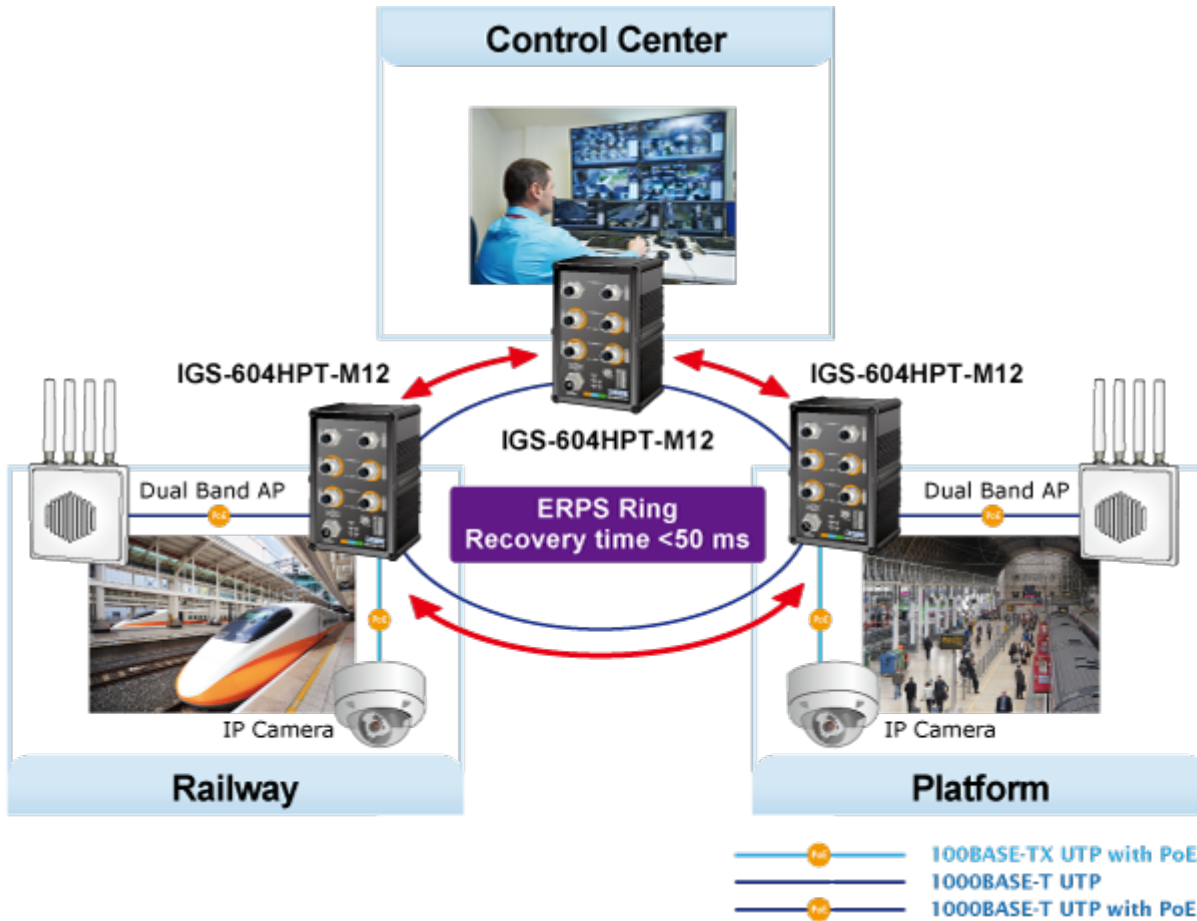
Control Center

IGS-604HPT-M12

IGS-604HPT-M12

IGS-604HPT-M12

Dual Band AP

PoE

Dual Band AP

PoE

ERPS Ring
Recovery time <50 ms

PoE

PoE

IP Camera

IP Camera

Railway

Platform

PoE 100BASE-TX UTP with PoE
1000BASE-T UTP
PoE 1000BASE-T UTP with PoE